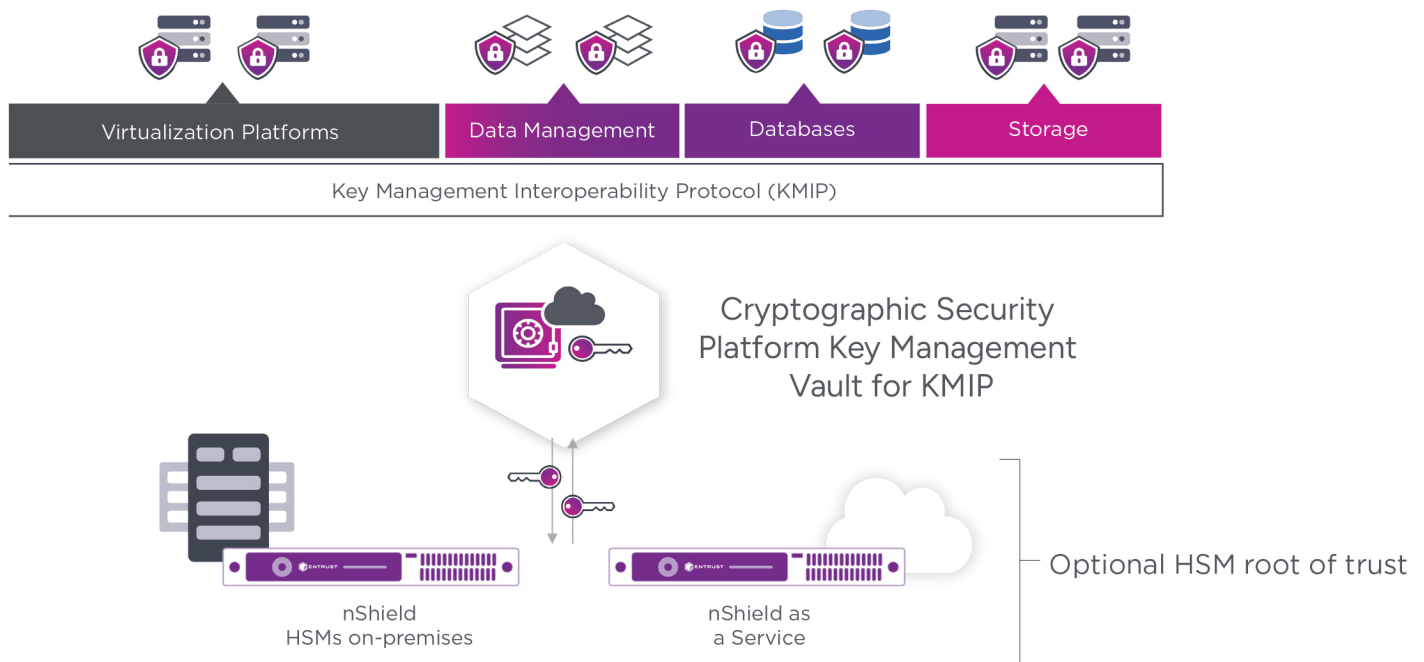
Virtualization Platforms

Data Management

Databases

Storage

Key Management Interoperability Protocol (KMIP)

Cryptographic Security Platform Key Management Vault for KMIP

ENTRUST

ENTRUST

nShield HSMs on-premises

nShield as a Service

Optional HSM root of trust